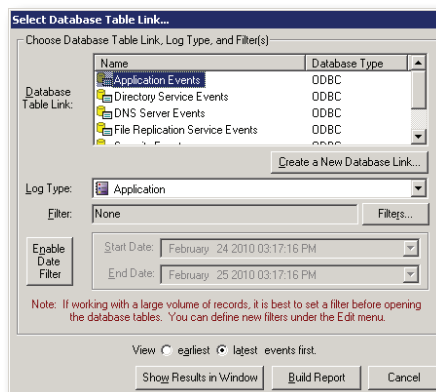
Select Database Table Link...

Choose Database Table Link, Log Type, and Filter(s)

Database Table Link:

| Name | Database Type |
|---|---|
| Application Events | ODBC |
| Directory Service Events | ODBC |
| DNS Server Events | ODBC |
| File Replication Service Events | ODBC |
| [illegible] | ODBC |

Create a New Database Link...

Log Type: Application

Filter: None

Filters...

Enable Date Filter

Start Date: February 24 2010 03:17:16 PM

End Date: February 25 2010 03:17:16 PM

Note: If working with a large volume of records, it is best to set a filter before opening the database tables. You can define new filters under the Edit menu.

View earliest latest events first.

Show Results in Window

Build Report

Cancel